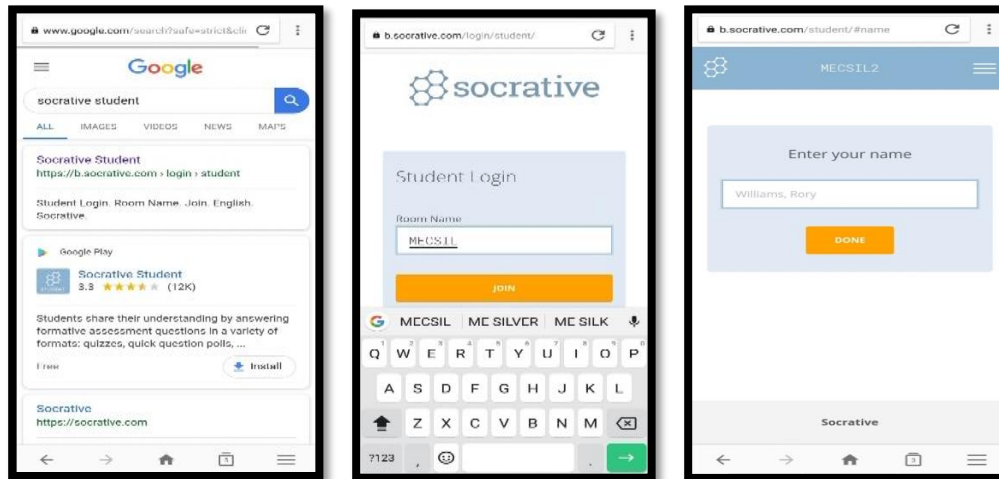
www.google.com/search?safe=strict&cli

Google

socrative student

ALL IMAGES VIDEOS NEWS MAPS

Socrative Student
https://b.socrative.com › login › student

Student Login. Room Name. Join. English. Socrative.

Google Play

Socrative Student
3.3 ★★★★★ (12K)

Students share their understanding by answering formative assessment questions in a variety of formats: quizzes, quick question polls, ...

Free

Install

Socrative
https://socrative.com

b.socrative.com/login/student/

socrative

Student Login

Room Name

MECSIL

JOIN

MECSIL MC SILVER MC SILK

Q W E R T Y U I O P
A S D F G H J K L
Z X C V B N M
?123 , .

b.socrative.com/student/#name

MECSIL2

Enter your name

Williams, Rory

DONE

Socrative

3